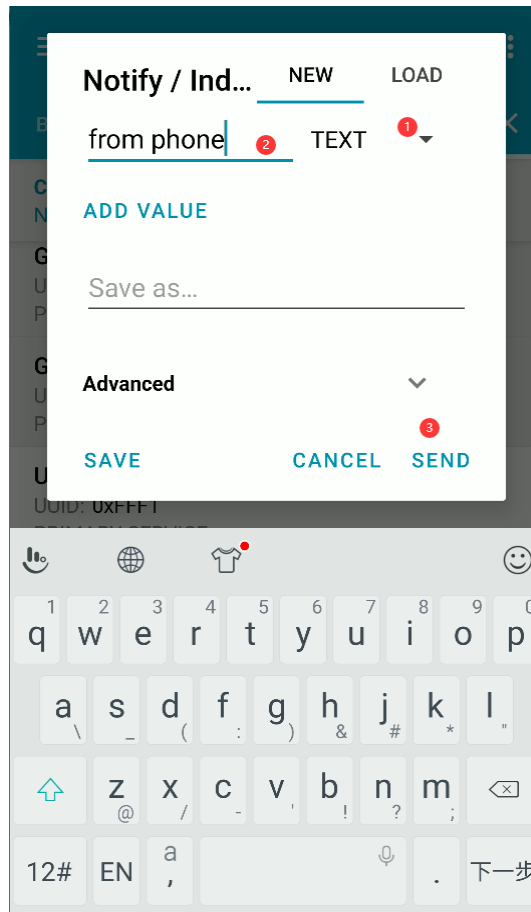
Notify / Ind... NEW LOAD

from phone 2 TEXT 1

ADD VALUE

Save as...

Advanced

3

SAVE CANCEL SEND

UUID: 0xFFF1

q 1 w 2 e 3 r 4 t 5 y 6 u 7 i 8 o 9 p 0

a \ s _ d ( f : g ) h & j # k * l "

z @ x / c - v ' b ! n ? m ;

12# EN a , . 下一步